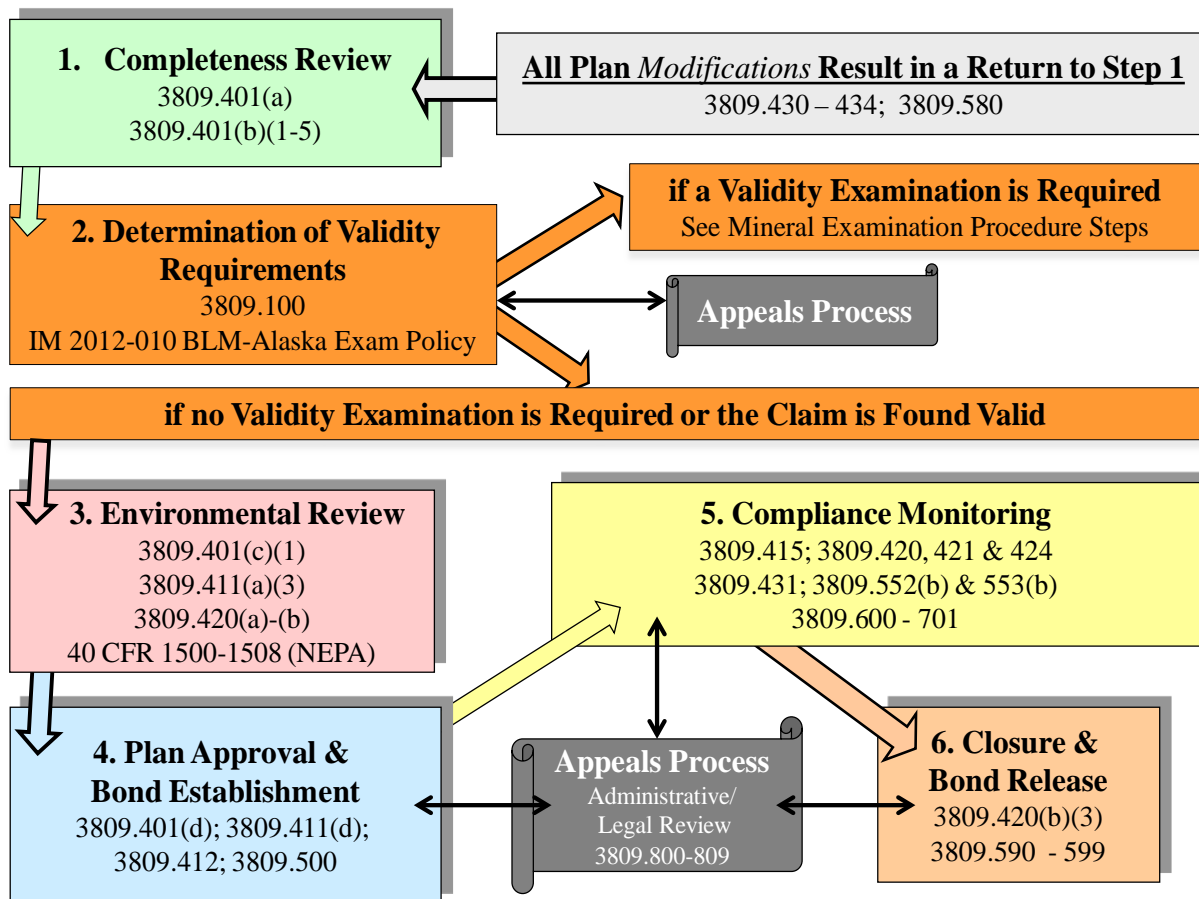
1. Completeness Review
3809.401(a)
3809.401(b)(1-5)

All Plan *Modifications* Result in a Return to Step 1
3809.430 – 434; 3809.580

2. Determination of Validity Requirements
3809.100
IM 2012-010 BLM-Alaska Exam Policy

if a Validity Examination is Required
See Mineral Examination Procedure Steps

Appeals Process

if no Validity Examination is Required or the Claim is Found Valid

3. Environmental Review
3809.401(c)(1)
3809.411(a)(3)
3809.420(a)-(b)
40 CFR 1500-1508 (NEPA)

5. Compliance Monitoring
3809.415; 3809.420, 421 & 424
3809.431; 3809.552(b) & 553(b)
3809.600 - 701

4. Plan Approval & Bond Establishment
3809.401(d); 3809.411(d);
3809.412; 3809.500

Appeals Process
Administrative/
Legal Review
3809.800-809

6. Closure & Bond Release
3809.420(b)(3)
3809.590 - 599